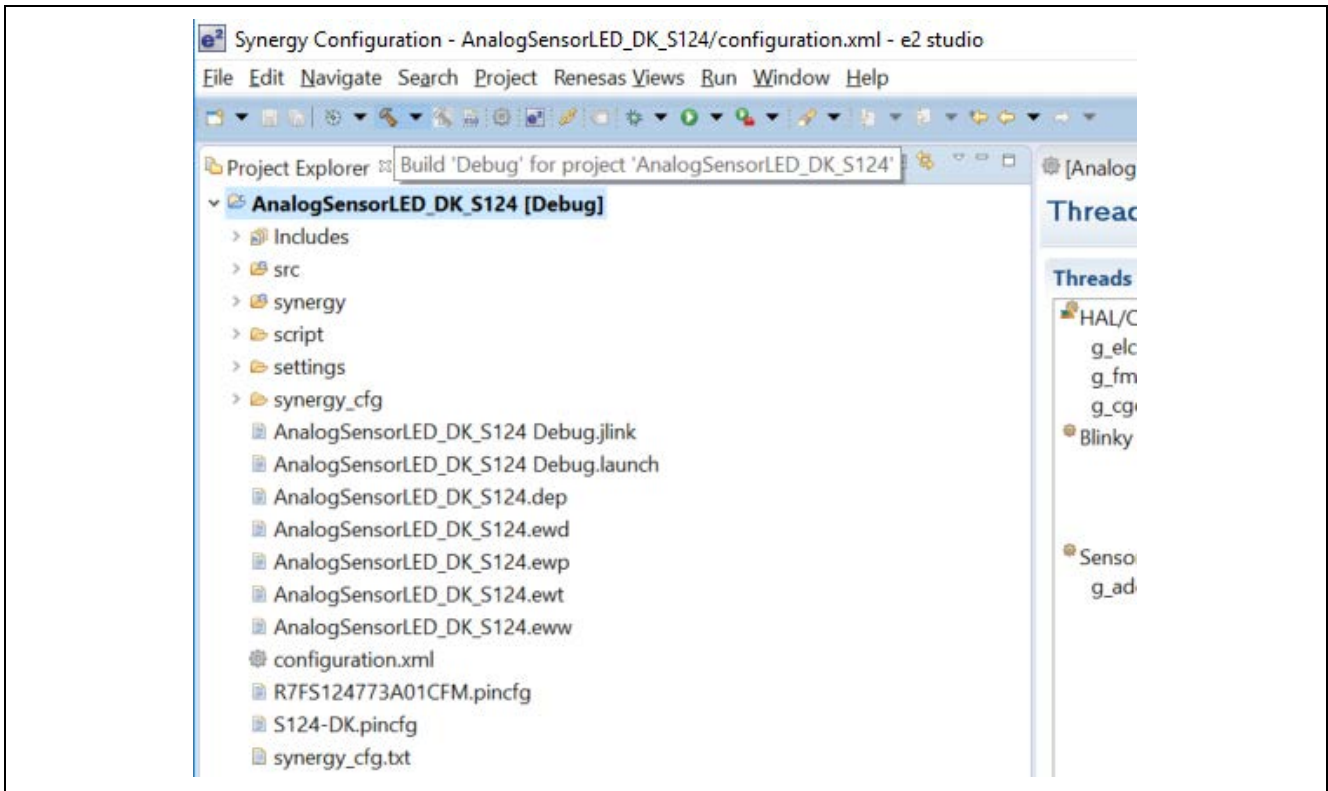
Synergy Configuration - AnalogSensorLED_DK_S124/configuration.xml - e2 studio

File Edit Navigate Search Project Renesas Views Run Window Help

Project Explorer Build 'Debug' for project 'AnalogSensorLED_DK_S124'

[Analog

Threac

AnalogSensorLED_DK_S124 [Debug]

Includes

src

synergy

script

settings

synergy_cfg

AnalogSensorLED_DK_S124 Debug.jlink

AnalogSensorLED_DK_S124 Debug.launch

AnalogSensorLED_DK_S124.dep

AnalogSensorLED_DK_S124.ewd

AnalogSensorLED_DK_S124.ewp

AnalogSensorLED_DK_S124.ewt

AnalogSensorLED_DK_S124.eww

configuration.xml

R7FS124773A01CFM.pincfg

S124-DK.pincfg

synergy_cfg.txt

Threads

HAL/C

g_elc

g_fm

g_cg

Blinky

Senso

g_ad